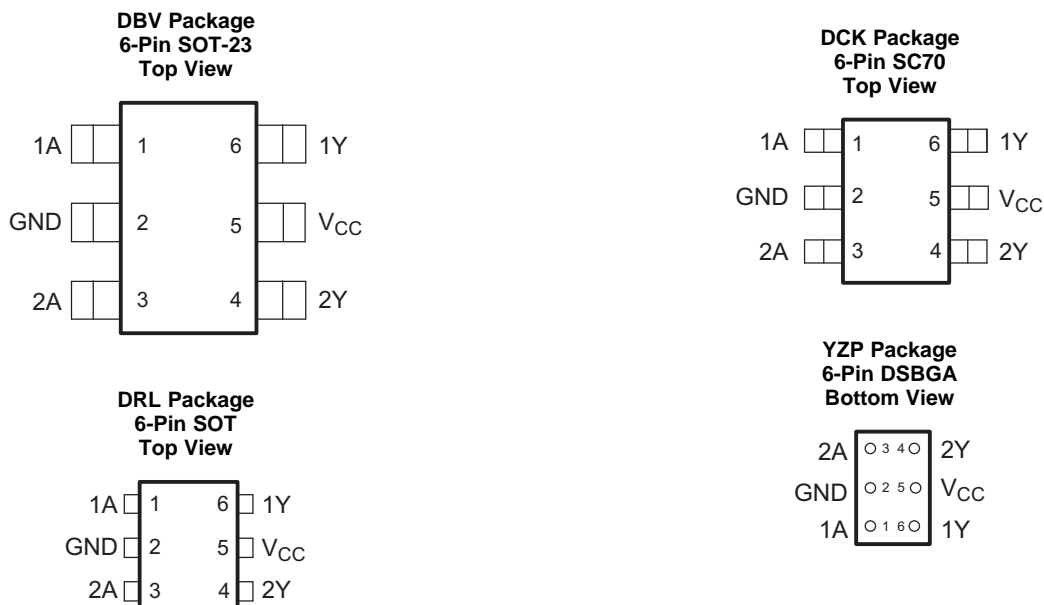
DBV Package
6-Pin SOT-23
Top View

1A 1 6 1Y
GND 2 5 $V_{CC}$
2A 3 4 2Y

DCK Package
6-Pin SC70
Top View

1A 1 6 1Y
GND 2 5 $V_{CC}$
2A 3 4 2Y

DRL Package
6-Pin SOT
Top View

1A 1 6 1Y
GND 2 5 $V_{CC}$
2A 3 4 2Y

YZP Package
6-Pin DSBGA
Bottom View

2A 3 4 2Y
GND 2 5 $V_{CC}$
1A 1 6 1Y